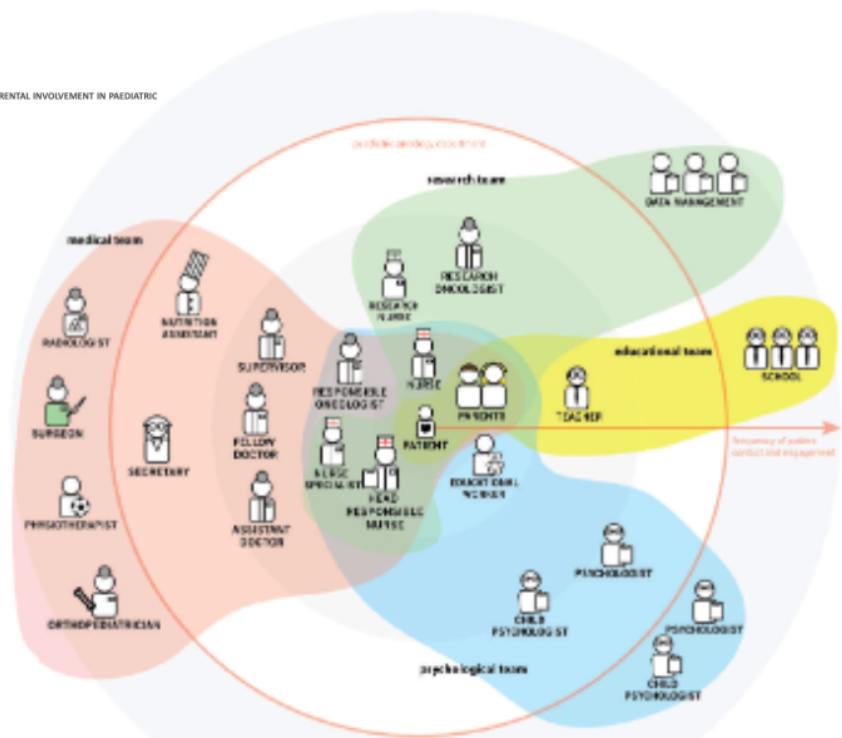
RENTAL INVOLVEMENT IN PAEDIATRIC

paediatric oncology department

research team

DATA MANAGEMENT

RESEARCH ONCOLOGIST

RESEARCH NURSE

medical team

NUTRITION ASSISTANT

RADIOLOGIST

SUPERVISOR

RESPONSIBLE ONCOLOGIST

NURSE

educational team

SCHOOL

PARENTS

TEACHER

SURGEON

SECRETARY

FELLOW DOCTOR

PATIENT

frequency of patient contact and engagement

NURSE SPECIALIST

HEAD RESPONSIBLE NURSE

EDUCATIONAL WORKER

PHYSIOTHERAPIST

ASSISTANT DOCTOR

PSYCHOLOGIST

ORTHOPEDIATRICIAN

CHILD PSYCHOLOGIST

PSYCHOLOGIST

psychological team

CHILD PSYCHOLOGIST